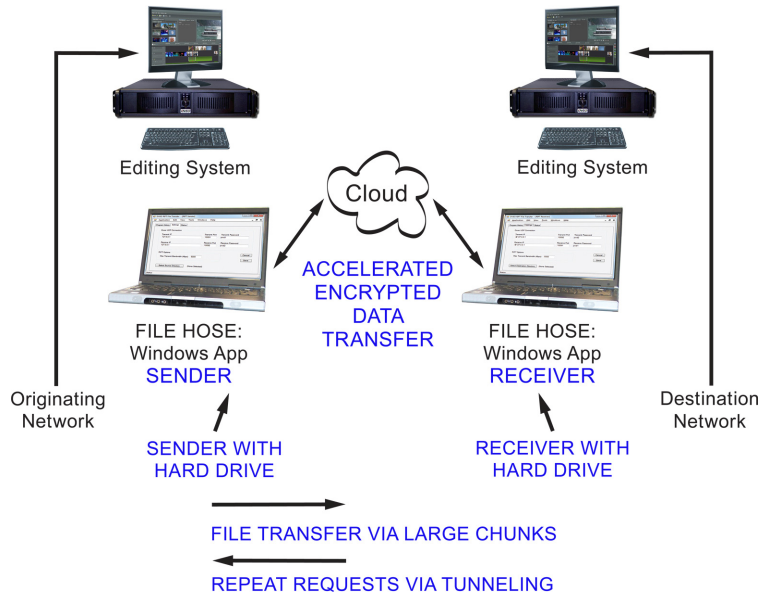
Editing System

Editing System

Cloud

ACCELERATED ENCRYPTED DATA TRANSFER

FILE HOSE: Windows App SENDER

FILE HOSE: Windows App RECEIVER

Originating Network

Destination Network

SENDER WITH HARD DRIVE

RECEIVER WITH HARD DRIVE

FILE TRANSFER VIA LARGE CHUNKS

REPEAT REQUESTS VIA TUNNELING